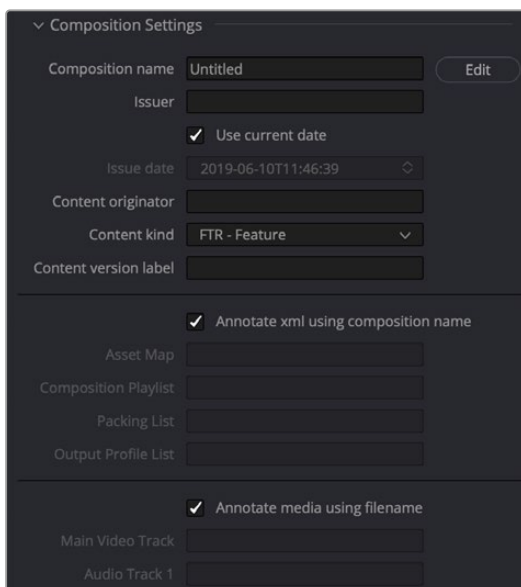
Composition Settings

Composition name Untitled Edit

Issuer

Use current date

Issue date 2019-06-10T11:46:39

Content originator

Content kind FTR - Feature

Content version label

Annotate xml using composition name

Asset Map

Composition Playlist

Packing List

Output Profile List

Annotate media using filename

Main Video Track

Audio Track 1